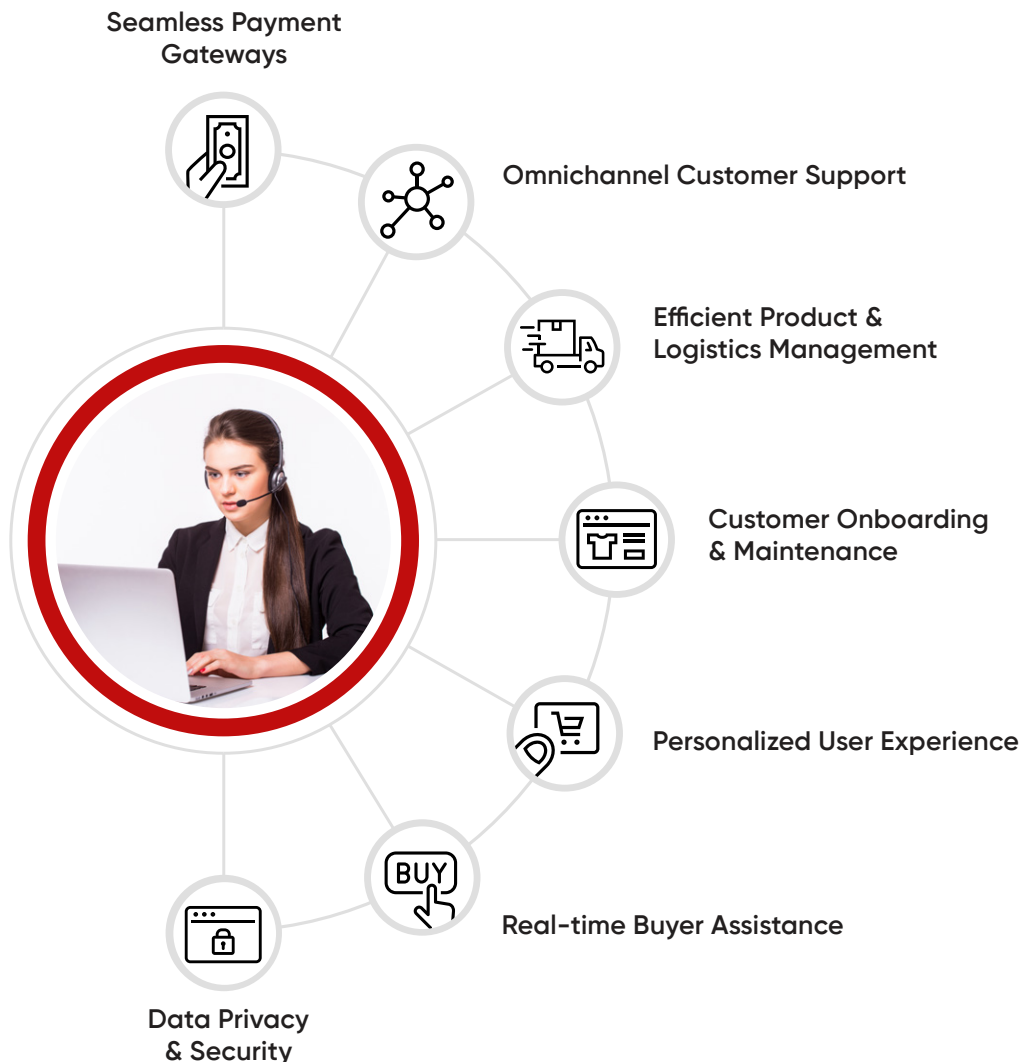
Seamless Payment Gateways

Omnichannel Customer Support

Efficient Product & Logistics Management

Customer Onboarding & Maintenance

Personalized User Experience

BUY

Real-time Buyer Assistance

Data Privacy & Security